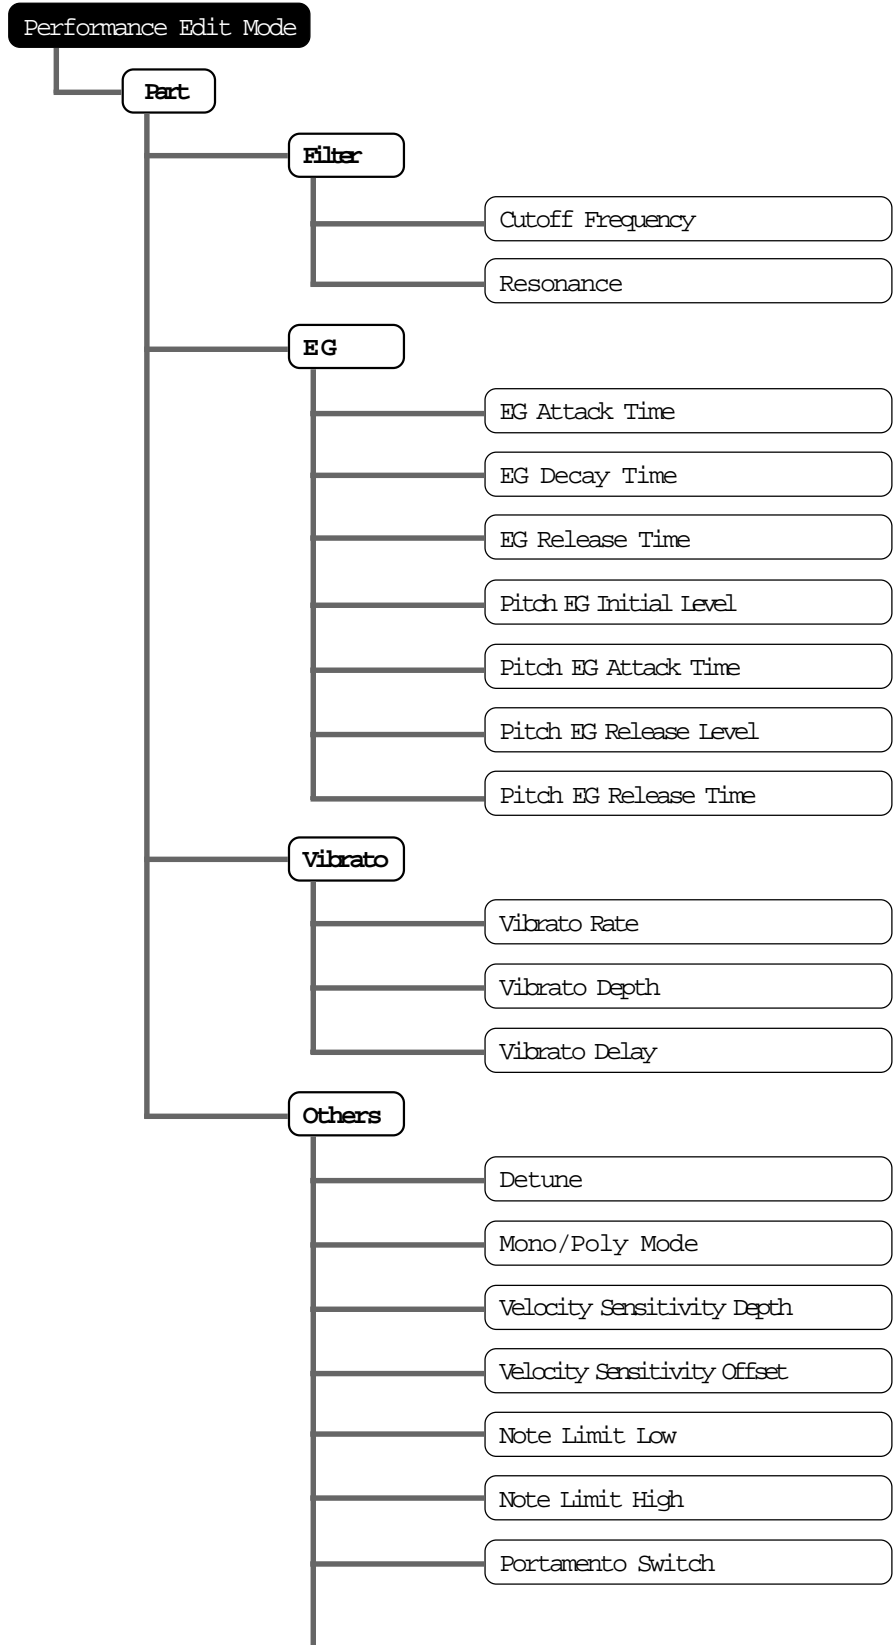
Performance Edit Mode

Part

Filter

Cutoff Frequency

Resonance

EG

EG Attack Time

EG Decay Time

EG Release Time

Pitch EG Initial Level

Pitch EG Attack Time

Pitch EG Release Level

Pitch EG Release Time

Vibrato

Vibrato Rate

Vibrato Depth

Vibrato Delay

Others

Detune

Mono/Poly Mode

Velocity Sensitivity Depth

Velocity Sensitivity Offset

Note Limit Low

Note Limit High

Portamento Switch